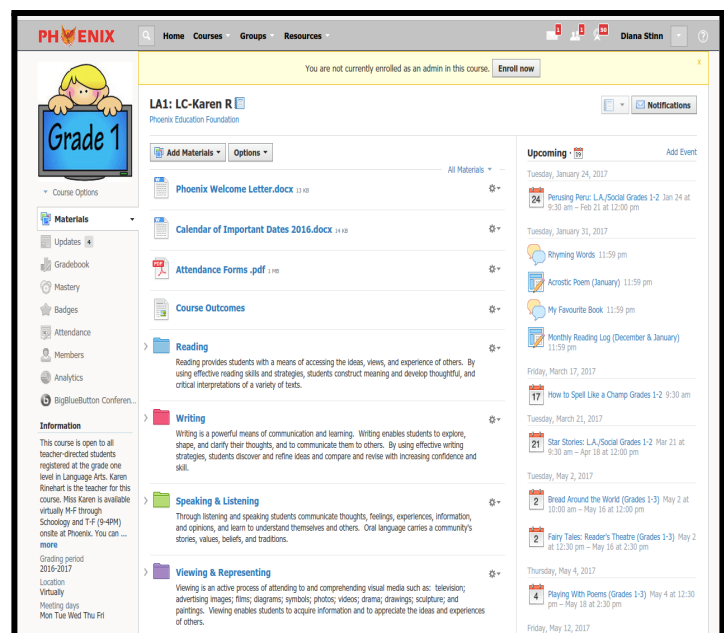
PHOENIX

Home Courses Groups Resources

1 1 50 Diana Stinn ?

You are not currently enrolled as an admin in this course. Enroll now

Grade 1

Course Options

Materials
Updates 4
Gradebook
Mastery
Badges
Attendance
Members
Analytics
BigBlueButton Conferen...

Information
This course is open to all teacher-directed students registered at the grade one level in Language Arts. Karen Rinehart is the teacher for this course. Miss Karen is available virtually M-F through Schoology and T-F (9-4PM) onsite at Phoenix. You can ...
more

Grading period
2016-2017
Location
Virtually
Meeting days
Mon Tue Wed Thu Fri

LA1: LC-Karen R
Phoenix Education Foundation

Notifications

Add Materials Options

All Materials

Phoenix Welcome Letter.docx 13 KB

Calendar of Important Dates 2016.docx 14 KB

Attendance Forms .pdf 1 MB

Course Outcomes

Reading
Reading provides students with a means of accessing the ideas, views, and experience of others. By using effective reading skills and strategies, students construct meaning and develop thoughtful, and critical interpretations of a variety of texts.

Writing
Writing is a powerful means of communication and learning. Writing enables students to explore, shape, and clarify their thoughts, and to communicate them to others. By using effective writing strategies, students discover and refine ideas and compare and revise with increasing confidence and skill.

Speaking & Listening
Through listening and speaking students communicate thoughts, feelings, experiences, information, and opinions, and learn to understand themselves and others. Oral language carries a community's stories, values, beliefs, and traditions.

Viewing & Representing
Viewing is an active process of attending to and comprehending visual media such as: television; advertising images; films; diagrams; symbols; photos; videos; drama; drawings; sculpture; and paintings. Viewing enables students to acquire information and to appreciate the ideas and experiences of others.

Upcoming · 19 Add Event

Tuesday, January 24, 2017
24 Perusing Peru: L.A./Social Grades 1-2 Jan 24 at 9:30 am – Feb 21 at 12:00 pm

Tuesday, January 31, 2017
Rhyming Words 11:59 pm
Acrostic Poem (January) 11:59 pm
My Favourite Book 11:59 pm
Monthly Reading Log (December & January) 11:59 pm

Friday, March 17, 2017
17 How to Spell Like a Champ Grades 1-2 9:30 am

Tuesday, March 21, 2017
21 Star Stories: L.A./Social Grades 1-2 Mar 21 at 9:30 am – Apr 18 at 12:00 pm

Tuesday, May 2, 2017
2 Bread Around the World (Grades 1-3) May 2 at 10:00 am – May 16 at 12:00 pm
2 Fairy Tales: Reader's Theatre (Grades 1-3) May 2 at 12:30 pm – May 16 at 2:30 pm

Thursday, May 4, 2017
4 Playing With Poems (Grades 1-3) May 4 at 12:30 pm – May 18 at 2:30 pm

Friday, May 12, 2017